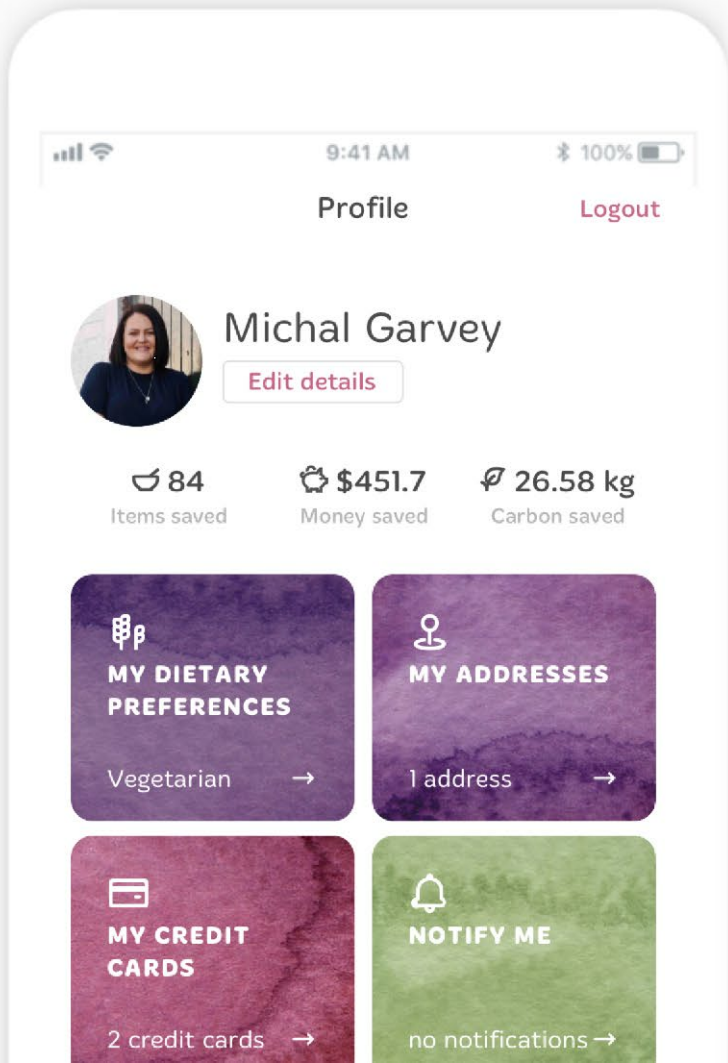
9:41 AM

100%

Profile

Logout

Michal Garvey

Edit details

84
Items saved

$451.7
Money saved

26.58 kg
Carbon saved

MY DIETARY PREFERENCES

Vegetarian →

MY ADDRESSES

1 address →

MY CREDIT CARDS

2 credit cards →

NOTIFY ME

no notifications →